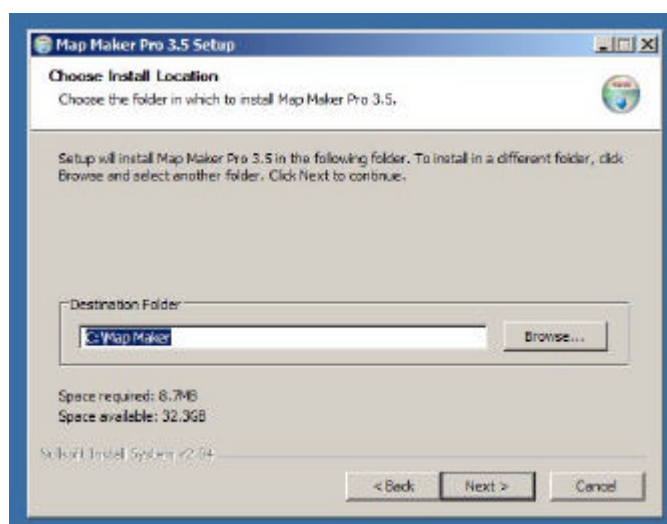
Map Maker Pro 3.5 Setup

Choose Install Location

Choose the folder in which to install Map Maker Pro 3.5.

Setup will install Map Maker Pro 3.5 in the following folder. To install in a different folder, click Browse and select another folder. Click Next to continue.

Destination Folder

C:\Map Maker

Browse...

Space required: 8.7MB
Space available: 32.3GB

Nullsoft Install System v2.34

< Back

Next >

Cancel